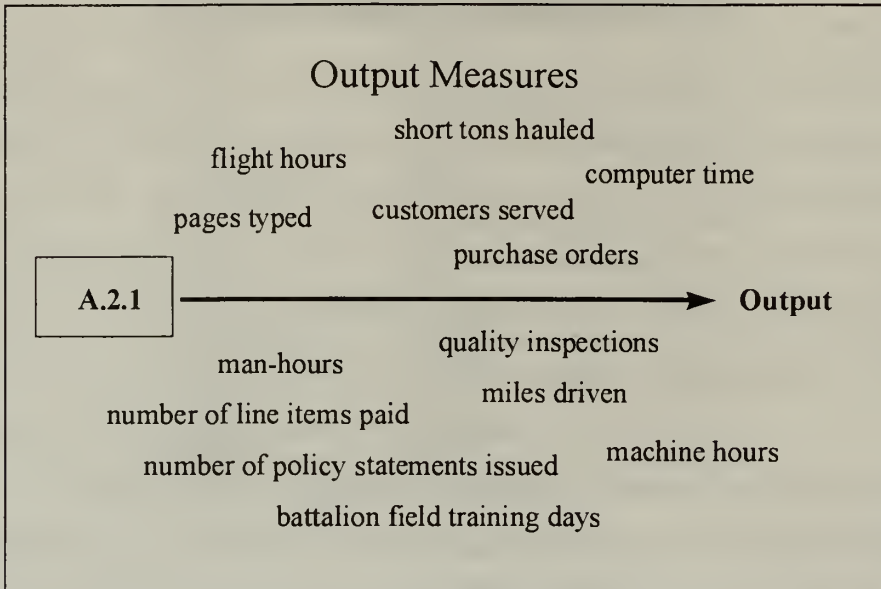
Output Measures

short tons hauled

flight hours

computer time

pages typed

customers served

purchase orders

A.2.1

Output

quality inspections

man-hours

miles driven

number of line items paid

machine hours

number of policy statements issued

battalion field training days